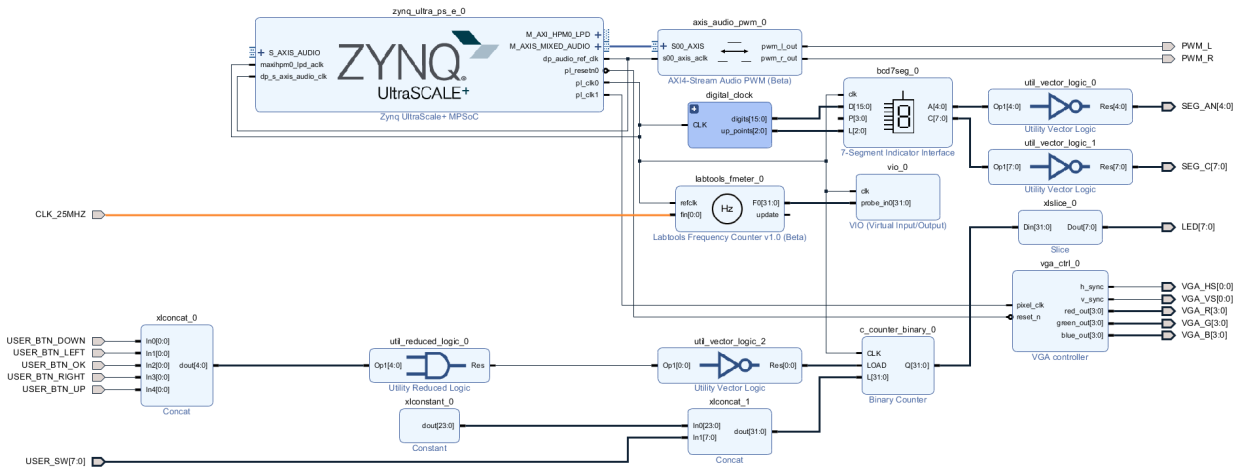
zynq_ultra_ps_e_0

S_AXIS_AUDIO
maxihpm0_lpd_aclk
dp_s_axis_audio_clk

ZYNQ
UltraSCALE+

M_AXI_HPM0_LPD
M_AXI_MIXED_AUDIO
dp_audio_ref_clk
pl_resetn0
pl_clk0
pl_clk1

Zynq UltraSCALE+ MPSoC

axis_audio_pwm_0
S00_AXIS
s00_axis_aclk
pwm_l_out
pwm_r_out
AXI4-Stream Audio PWM (Beta)

PWM_L
PWM_R

digital_clock
CLK
digits[15:0]
up_points[2:0]

bcd7seg_0
clk
D[15:0]
P[3:0]
L[2:0]
A[4:0]
C[7:0]
7-Segment Indicator Interface

util_vector_logic_0
Op1[4:0]
Res[4:0]
Utility Vector Logic
SEG_AN[4:0]

util_vector_logic_1
Op1[7:0]
Res[7:0]
Utility Vector Logic
SEG_C[7:0]

labtools_fmeter_0
refclk
fin[0:0]
Hz
F0[31:0]
update
Labtools Frequency Counter v1.0 (Beta)

vio_0
clk
probe_in0[31:0]
VIO (Virtual Input/Output)

CLK_25MHZ

xlslice_0
Din[31:0]
Dout[7:0]
Slice
LED[7:0]

vga_ctrl_0
pixel_clk
reset_n
h_sync
v_sync
red_out[3:0]
green_out[3:0]
blue_out[3:0]
VGA controller
VGA_HS[0:0]
VGA_VS[0:0]
VGA_R[3:0]
VGA_G[3:0]
VGA_B[3:0]

xlconcat_0
USER_BTN_DOWN
USER_BTN_LEFT
USER_BTN_OK
USER_BTN_RIGHT
USER_BTN_UP
In0[0:0]
In1[0:0]
In2[0:0]
In3[0:0]
In4[0:0]
dout[4:0]
Concat

util_reduced_logic_0
Op1[4:0]
Res
Utility Reduced Logic

util_vector_logic_2
Op1[0:0]
Res[0:0]
Utility Vector Logic

c_counter_binary_0
CLK
LOAD
L[31:0]
Q[31:0]
Binary Counter

xlconstant_0
dout[23:0]
Constant

xlconcat_1
In0[23:0]
In1[7:0]
dout[31:0]
Concat

USER_SW[7:0]